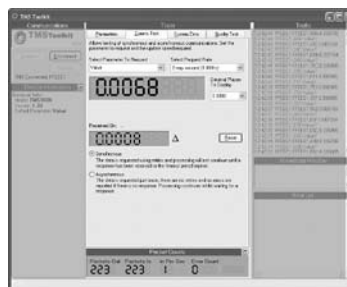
TMS Toolkit
Communications
Tools
Traffic
TMS Toolkit
Parameters
Comms Test
Comms Data
Quality Test
Select Parameter To Request
Select Request Rate
0.0068
Decimal Places To Display
Received On
0.0008
Δ
Reset
Synchronous
Asynchronous
Packet Counts
Packets Out
Packets In
In Per Sec
Error Count
223
223
1
0